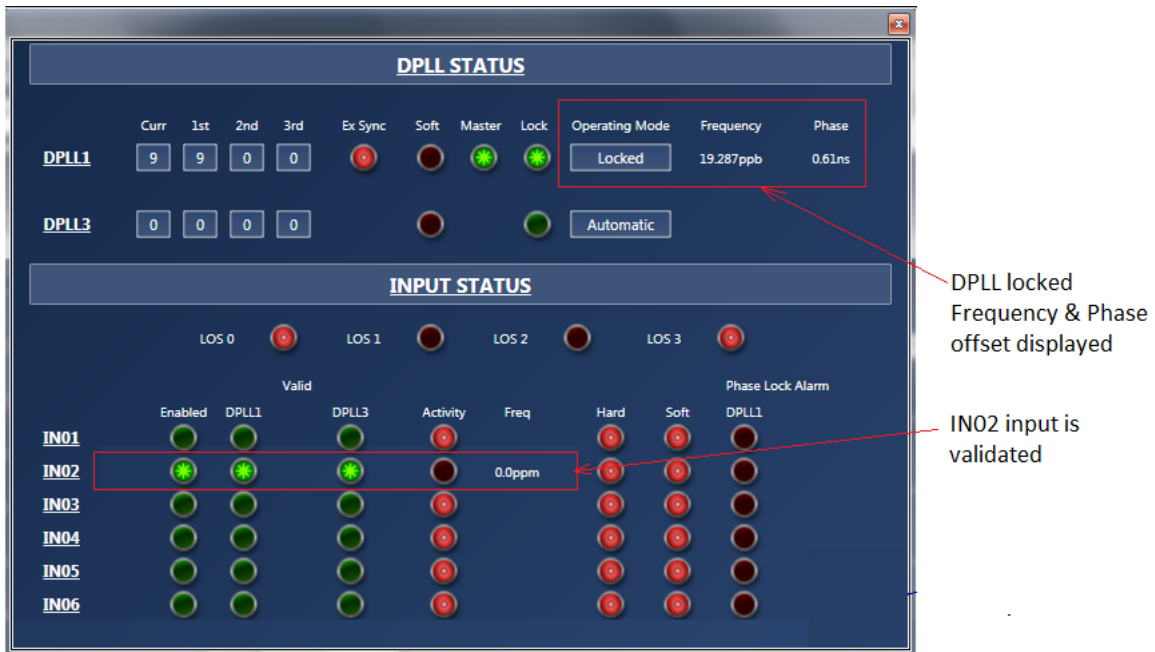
DPLL STATUS

| | Curr | 1st | 2nd | 3rd | Ex Sync | Soft | Master | Lock | Operating Mode | Frequency | Phase |
|---|---|---|---|---|---|---|---|---|---|---|---|
| DPLL1 | 9 | 9 | 0 | 0 | | | | | Locked | 19.287ppb | 0.61ns |
| DPLL3 | 0 | 0 | 0 | 0 | | | | | Automatic | | |

INPUT STATUS

LOS 0 LOS 1 LOS 2 LOS 3

Valid

Phase Lock Alarm

| | Enabled | DPLL1 | DPLL3 | Activity | Freq | Hard | Soft | DPLL1 |
|---|---|---|---|---|---|---|---|---|
| IN01 | | | | | | | | |
| IN02 | | | | | 0.0ppm | | | |
| IN03 | | | | | | | | |
| IN04 | | | | | | | | |
| IN05 | | | | | | | | |
| IN06 | | | | | | | | |

DPLL locked Frequency & Phase offset displayed

IN02 input is validated